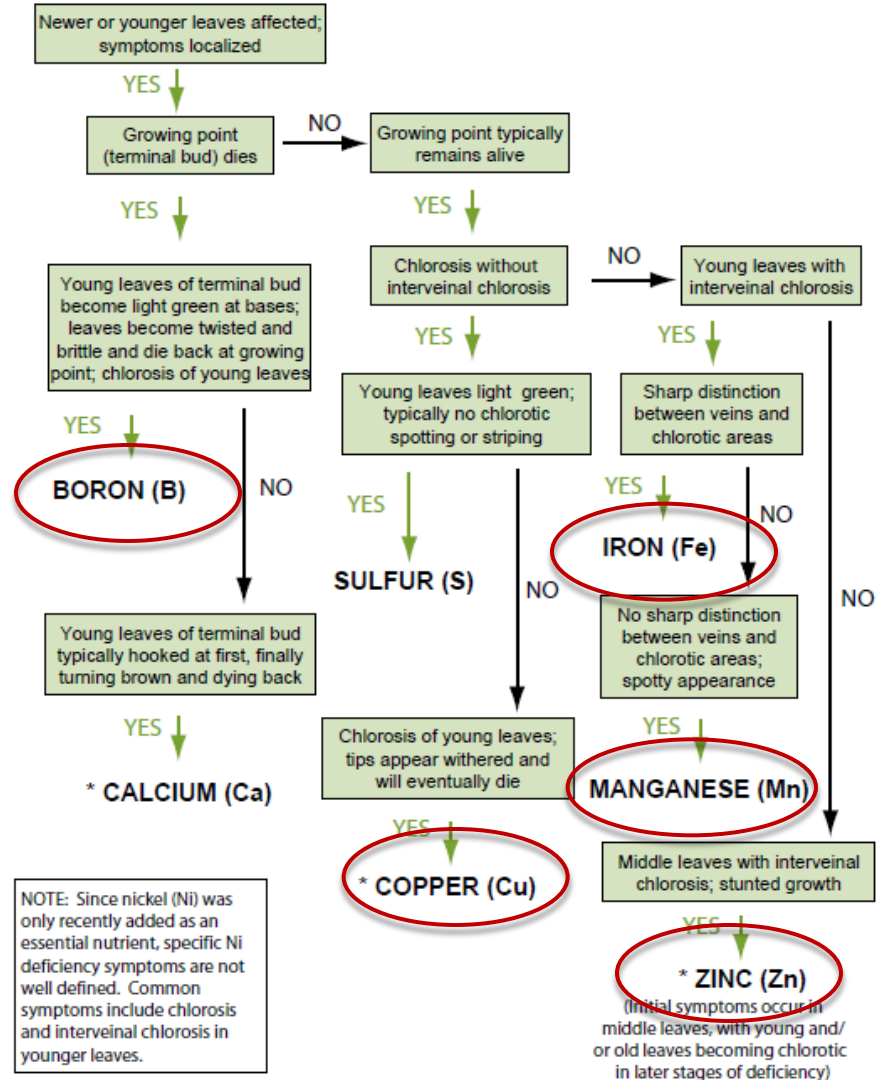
Newer or younger leaves affected; symptoms localized

YES

Growing point (terminal bud) dies

NO

Growing point typically remains alive

YES

YES

Young leaves of terminal bud become light green at bases; leaves become twisted and brittle and die back at growing point; chlorosis of young leaves

Chlorosis without interveinal chlorosis

NO

Young leaves with interveinal chlorosis

YES

YES

YES

BORON (B)

NO

Young leaves light green; typically no chlorotic spotting or striping

Sharp distinction between veins and chlorotic areas

YES

YES

NO

SULFUR (S)

IRON (Fe)

NO

NO

Young leaves of terminal bud typically hooked at first, finally turning brown and dying back

No sharp distinction between veins and chlorotic areas; spotty appearance

YES

YES

* CALCIUM (Ca)

Chlorosis of young leaves; tips appear withered and will eventually die

MANGANESE (Mn)

YES

* COPPER (Cu)

Middle leaves with interveinal chlorosis; stunted growth

NOTE: Since nickel (Ni) was only recently added as an essential nutrient, specific Ni deficiency symptoms are not well defined. Common symptoms include chlorosis and interveinal chlorosis in younger leaves.

YES

* ZINC (Zn)
(Initial symptoms occur in middle leaves, with young and/ or old leaves becoming chlorotic in later stages of deficiency)